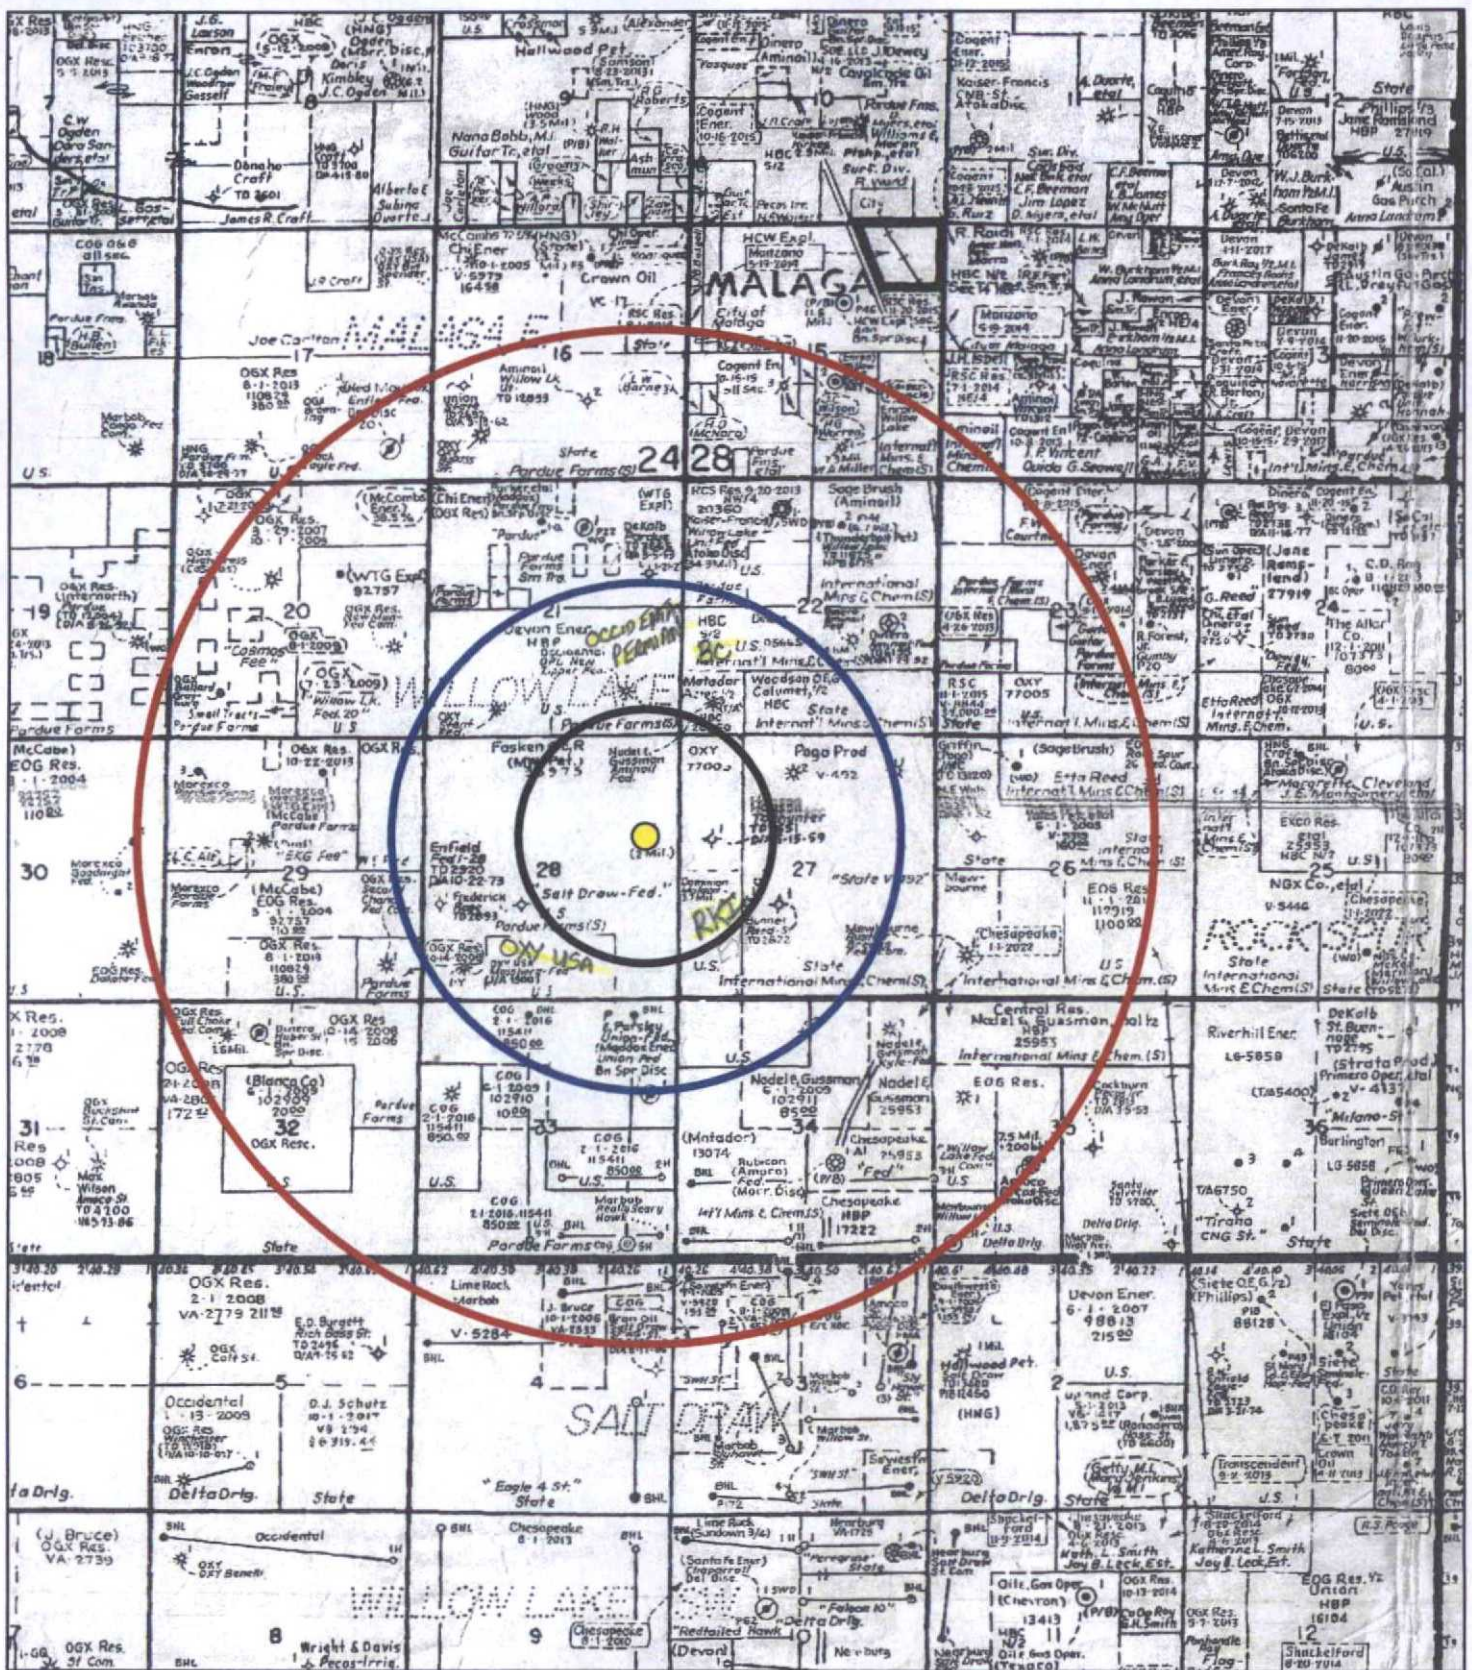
MALAGA
MALAGA E
WILLOW LAKE
SALT DRAW
ROCK SPUR
WILLOW LAKE

J.G. Larson
Enron
HNG
HBC
OGX
Doris Kimbley
J.C. Ogden
Hallwood Pet.
Nana Bobb, M.J.
Guitar Tr.
Cogent Ener.
Kaiser-Francis
Devon
Phillips
State
U.S.
C.W. Ogden
Donaho Craft
Alberto E. Subina Duarte
James R. Craft
Crown Oil
City of Malaga
HCW Expl.
Joe Carlton
Amini
Willow Lk.
Pardue Farms
OXY
State
Pardue Farms(S)
24 28
Sage Brush (Aminoil)
International Mins & Chem(S)
WTG Expl
DeKalb
Devon Ener.
OCCID EXPL PERMIAN
BC
Matador
Woodson Oil
Calumet
HBC
Internat'l Mins & Chem(S)
Fasken
Nadel & Gussman
OXY 77003
Pogo Prod.
Enfield
Salt Draw-Fed.
OXY USA
RKI
28
27
"State V"
State
International Mins & Chem(S)
Chesapeake
EOG Res.
Central Res.
Nadel & Gussman
International Mins & Chem. (S)
Riverhill Ener
Strata Prod.
Milano
Burlington
(Matador)
Rubicon
Chesapeake
HBP
17222
Int'l Mins & Chem(S)
Pardue Farms
OGX Res.
2-1-2008
VA-2779
E.D. Burgett
Lime Rock
Marbob
V-5284
Devon Ener.
6-1-2007
98813
Occidental
1-13-2009
D.J. Schutz
Eagle 4 St.
State
Delta Drlg.
Occidental
Chesapeake
Wright & Davis
OGX Res.
Oil & Gas Oper.
(Chevron)
13413
EOG Res.
Union
HBP
16104
Shackelford
17
16
15
18
19
20
21
22
23
24
25
26
29
30
31
32
33
34
35
36
1
2
3
4
5
6
7
8
9
10
12